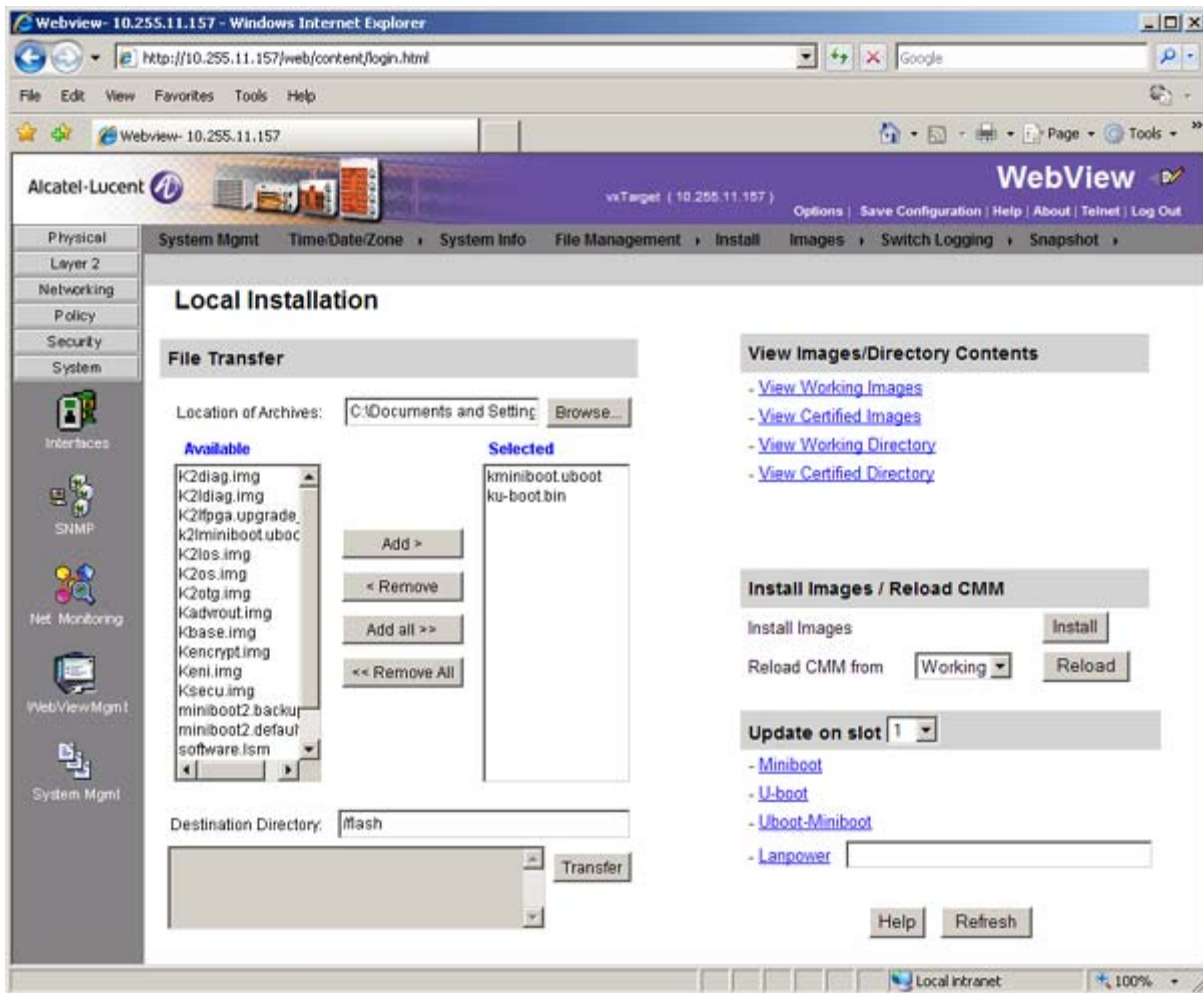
Webview- 10.255.11.157 - Windows Internet Explorer

http://10.255.11.157/web/content/login.html

Google

File Edit View Favorites Tools Help

Webview- 10.255.11.157

Page Tools

Alcatel-Lucent

vxTarget ( 10.255.11.157 )

WebView

Options | Save Configuration | Help | About | Telnet | Log Out

Physical
Layer 2
Networking
Policy
Security
System

System Mgmt Time/Date/Zone System Info File Management Install Images Switch Logging Snapshot

Interfaces
SNMP
Net Monitoring
WebViewMgmt
System Mgmt

Local Installation

File Transfer

Location of Archives: C:\Documents and Setting Browse...

Available
K2diag.img
K2ldiag.img
K2lfpga.upgrade_
k2lminiboot.uboc
K2los.img
K2os.img
K2otg.img
Kadvrout.img
Kbase.img
Kencrypt.img
Keni.img
Ksecu.img
miniboot2.backu
miniboot2.defaul
software.lsm

Add >
< Remove
Add all >>
<< Remove All

Selected
kminiboot.uboot
ku-boot.bin

Destination Directory: /flash

Transfer

View Images/Directory Contents
- View Working Images
- View Certified Images
- View Working Directory
- View Certified Directory

Install Images / Reload CMM
Install Images Install
Reload CMM from Working Reload

Update on slot 1
- Miniboot
- U-boot
- Uboot-Miniboot
- Lanpower

Help Refresh

Local intranet 100%